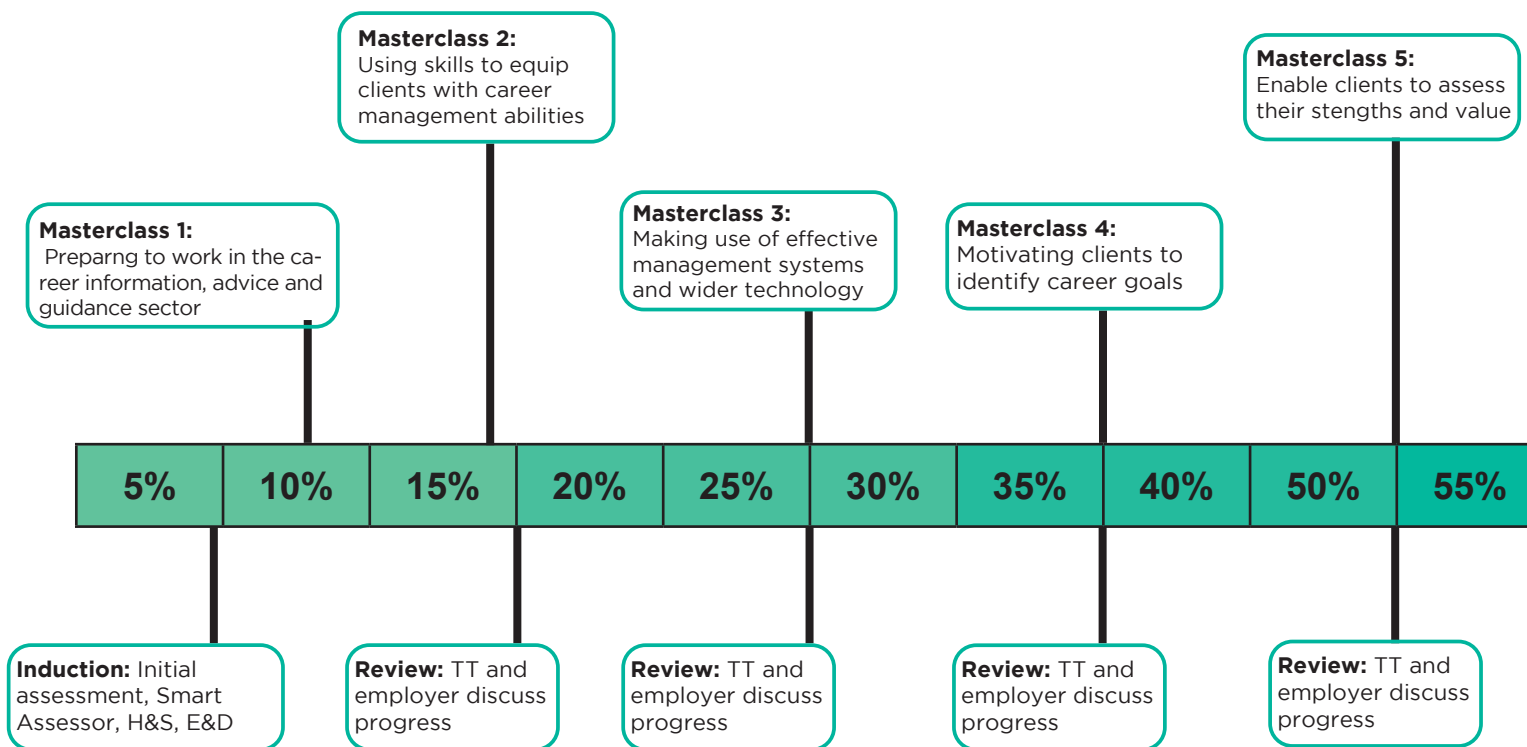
**Masterclass 2:** Using skills to equip clients with career management abilities

**Masterclass 5:** Enable clients to assess their stengths and value

**Masterclass 1:** Preparng to work in the career information, advice and guidance sector

**Masterclass 3:** Making use of effective management systems and wider technology

**Masterclass 4:** Motivating clients to identify career goals

| 5% | 10% | 15% | 20% | 25% | 30% | 35% | 40% | 50% | 55% |
|---|---|---|---|---|---|---|---|---|---|

**Induction:** Initial assessment, Smart Assessor, H&S, E&D

**Review:** TT and employer discuss progress

**Review:** TT and employer discuss progress

**Review:** TT and employer discuss progress

**Review:** TT and employer discuss progress